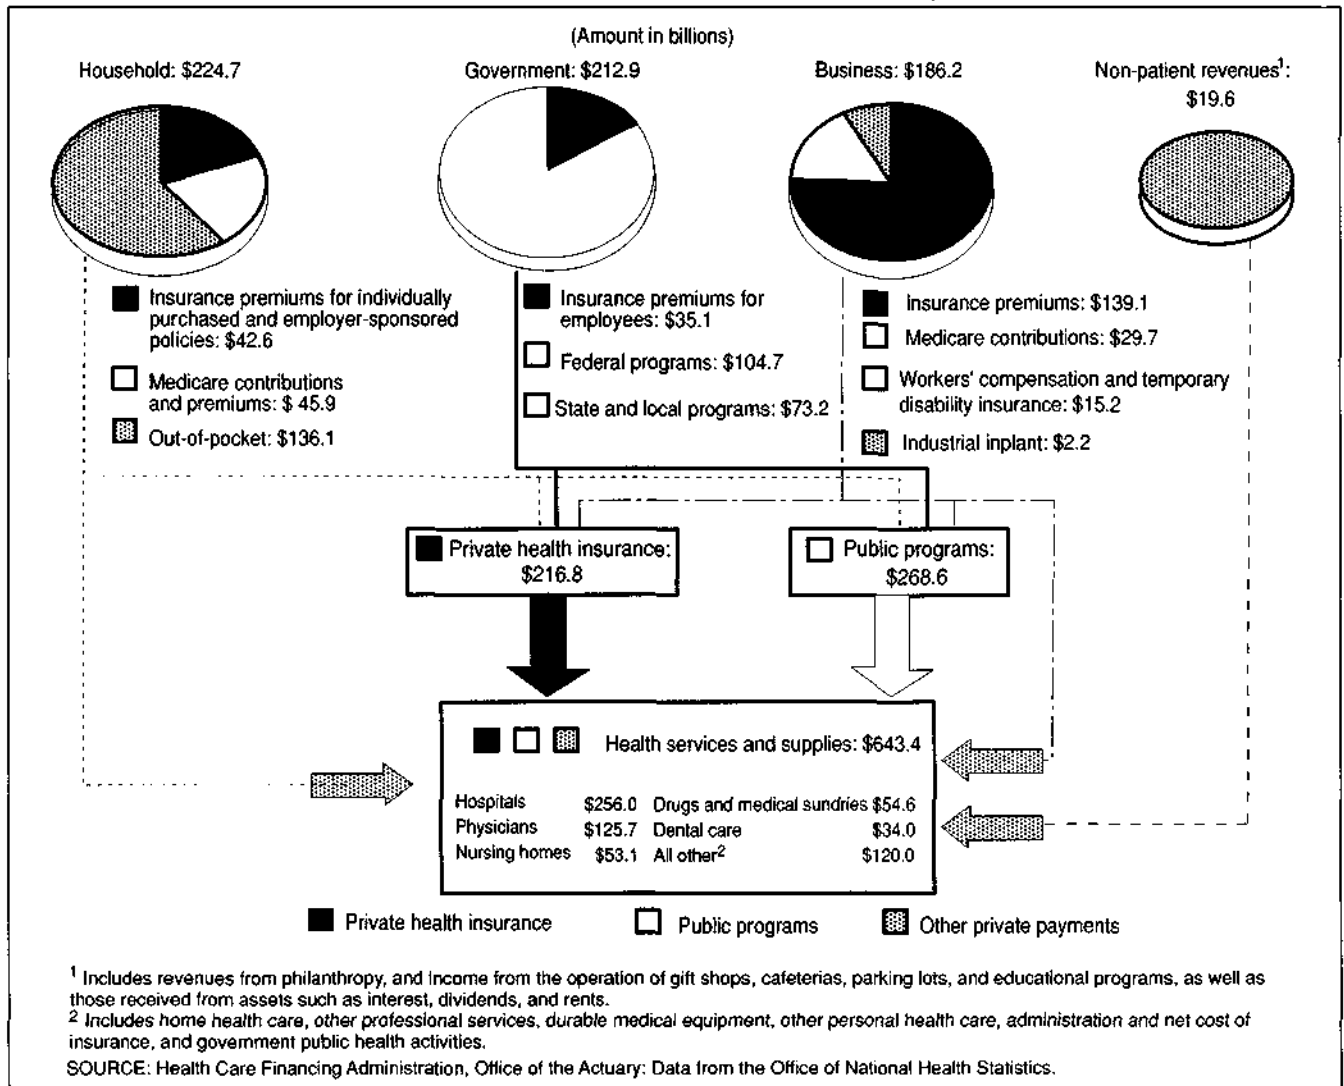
(Amount in billions)

Household: \$224.7

Government: \$212.9

Business: \$186.2

Non-patient revenues$^1$: \$19.6

Insurance premiums for individually purchased and employer-sponsored policies: \$42.6

Medicare contributions and premiums: \$ 45.9

Out-of-pocket: \$136.1

Insurance premiums for employees: \$35.1

Federal programs: \$104.7

State and local programs: \$73.2

Insurance premiums: \$139.1

Medicare contributions: \$29.7

Workers' compensation and temporary disability insurance: \$15.2

Industrial inplant: \$2.2

Private health insurance: \$216.8

Public programs: \$268.6

Health services and supplies: \$643.4

| | | | |
|---|---|---|---|
| Hospitals | \$256.0 | Drugs and medical sundries | \$54.6 |
| Physicians | \$125.7 | Dental care | \$34.0 |
| Nursing homes | \$53.1 | All other$^2$ | \$120.0 |

Private health insurance

Public programs

Other private payments

$^1$ Includes revenues from philanthropy, and income from the operation of gift shops, cafeterias, parking lots, and educational programs, as well as those received from assets such as interest, dividends, and rents.
$^2$ Includes home health care, other professional services, durable medical equipment, other personal health care, administration and net cost of insurance, and government public health activities.
SOURCE: Health Care Financing Administration, Office of the Actuary: Data from the Office of National Health Statistics.